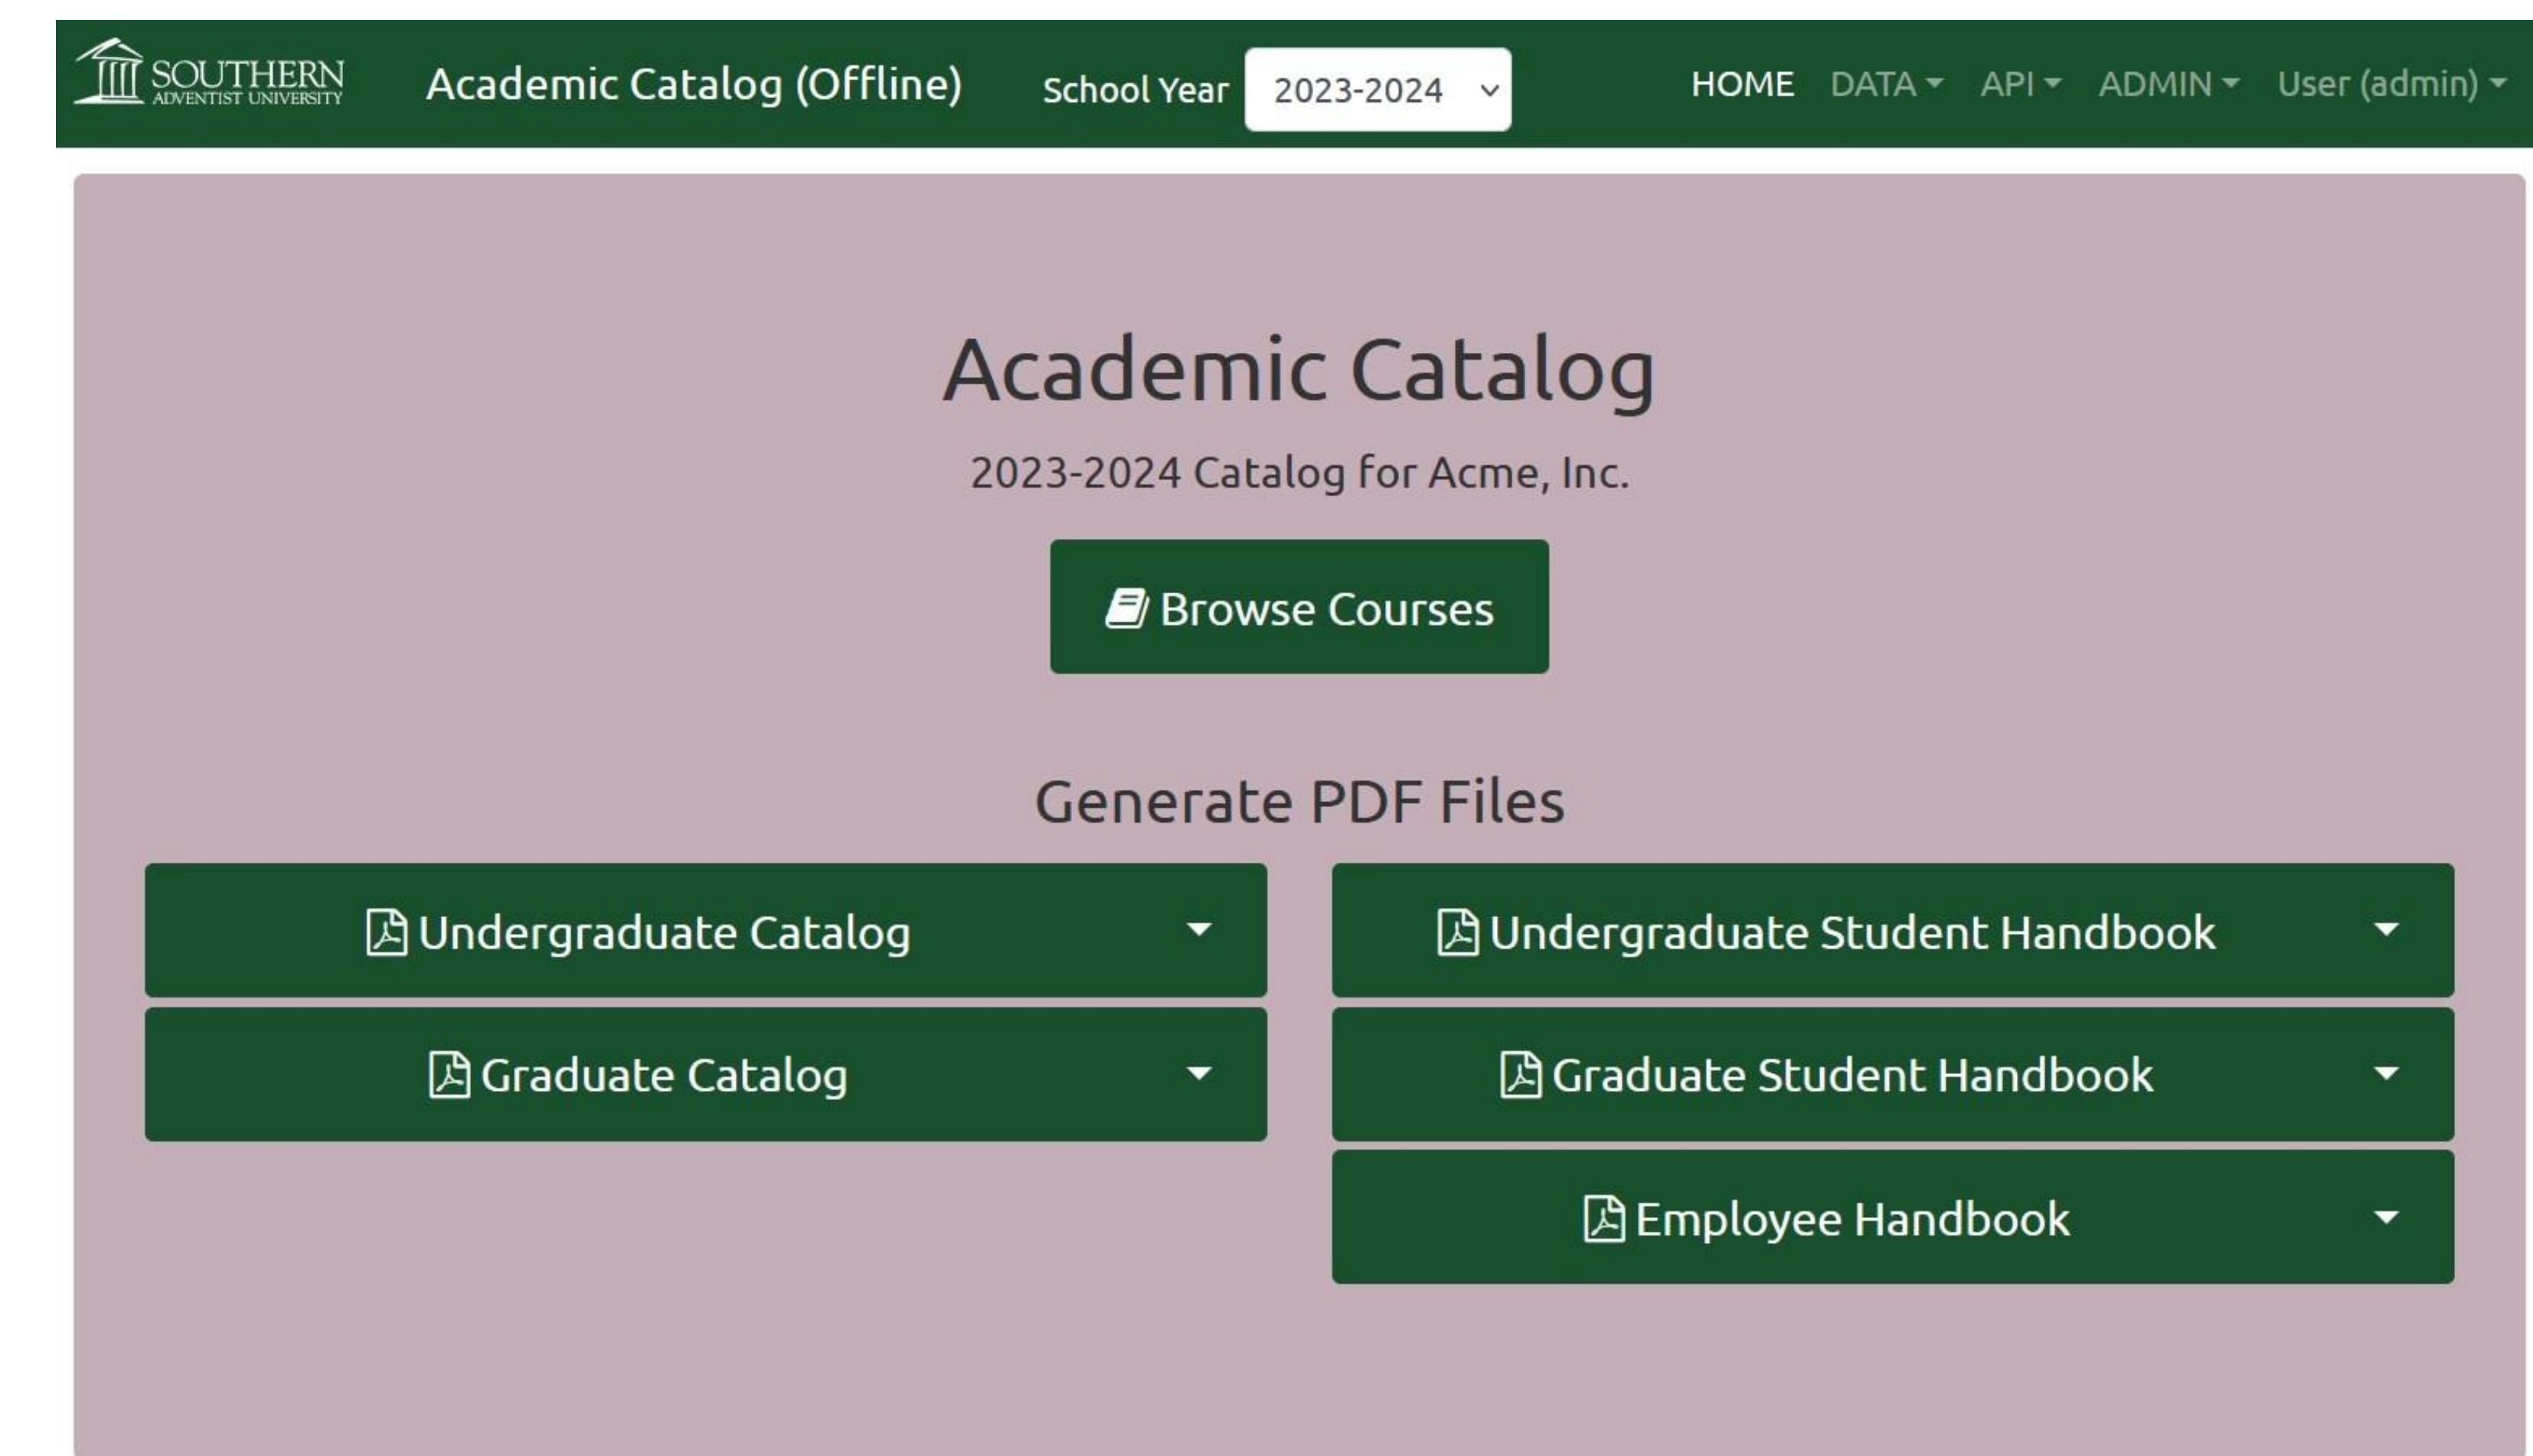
SOUTHERN ADVENTIST UNIVERSITY Academic Catalog (Offline) School Year 2023-2024 HOME DATA API ADMIN User (admin)

Academic Catalog

2023-2024 Catalog for Acme, Inc.

Browse Courses

Generate PDF Files

Undergraduate Catalog

Graduate Catalog

Undergraduate Student Handbook

Graduate Student Handbook

Employee Handbook